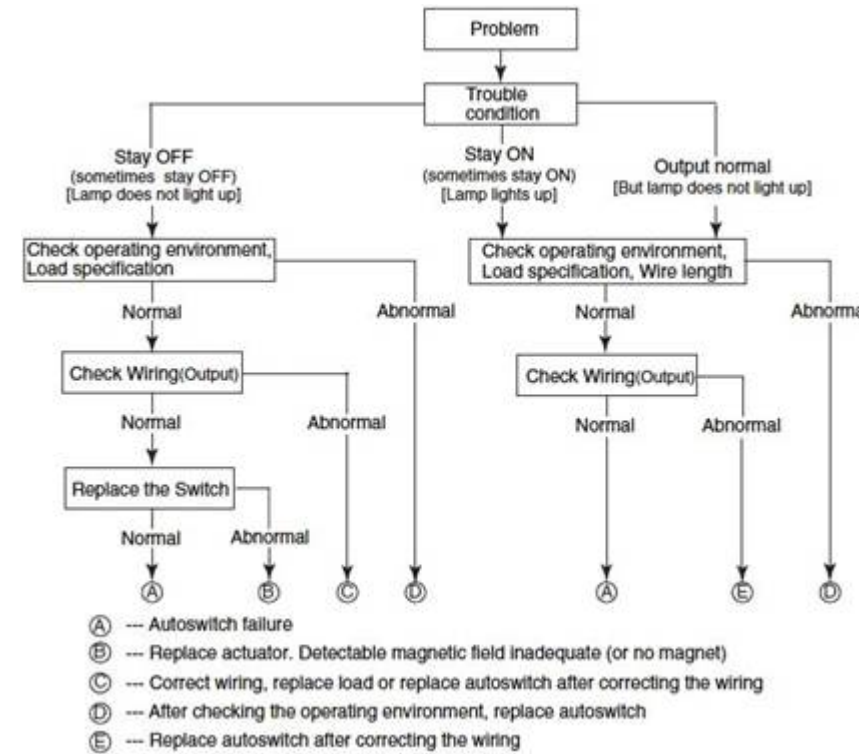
Problem

Trouble condition

Stay OFF (sometimes stay OFF) [Lamp does not light up]

Stay ON (sometimes stay ON) [Lamp lights up]

Output normal [But lamp does not light up]

Check operating environment, Load specification

Normal

Abnormal

Check Wiring(Output)

Normal

Abnormal

Replace the Switch

Normal

Abnormal

Ⓐ Ⓑ Ⓒ Ⓓ

Check operating environment, Load specification, Wire length

Normal

Abnorma

Check Wiring(Output)

Normal

Abnormal

Ⓐ Ⓔ Ⓓ

Ⓐ --- Autoswitch failure
Ⓑ --- Replace actuator. Detectable magnetic field inadequate (or no magnet)
Ⓒ --- Correct wiring, replace load or replace autoswitch after correcting the wiring
Ⓓ --- After checking the operating environment, replace autoswitch
Ⓔ --- Replace autoswitch after correcting the wiring